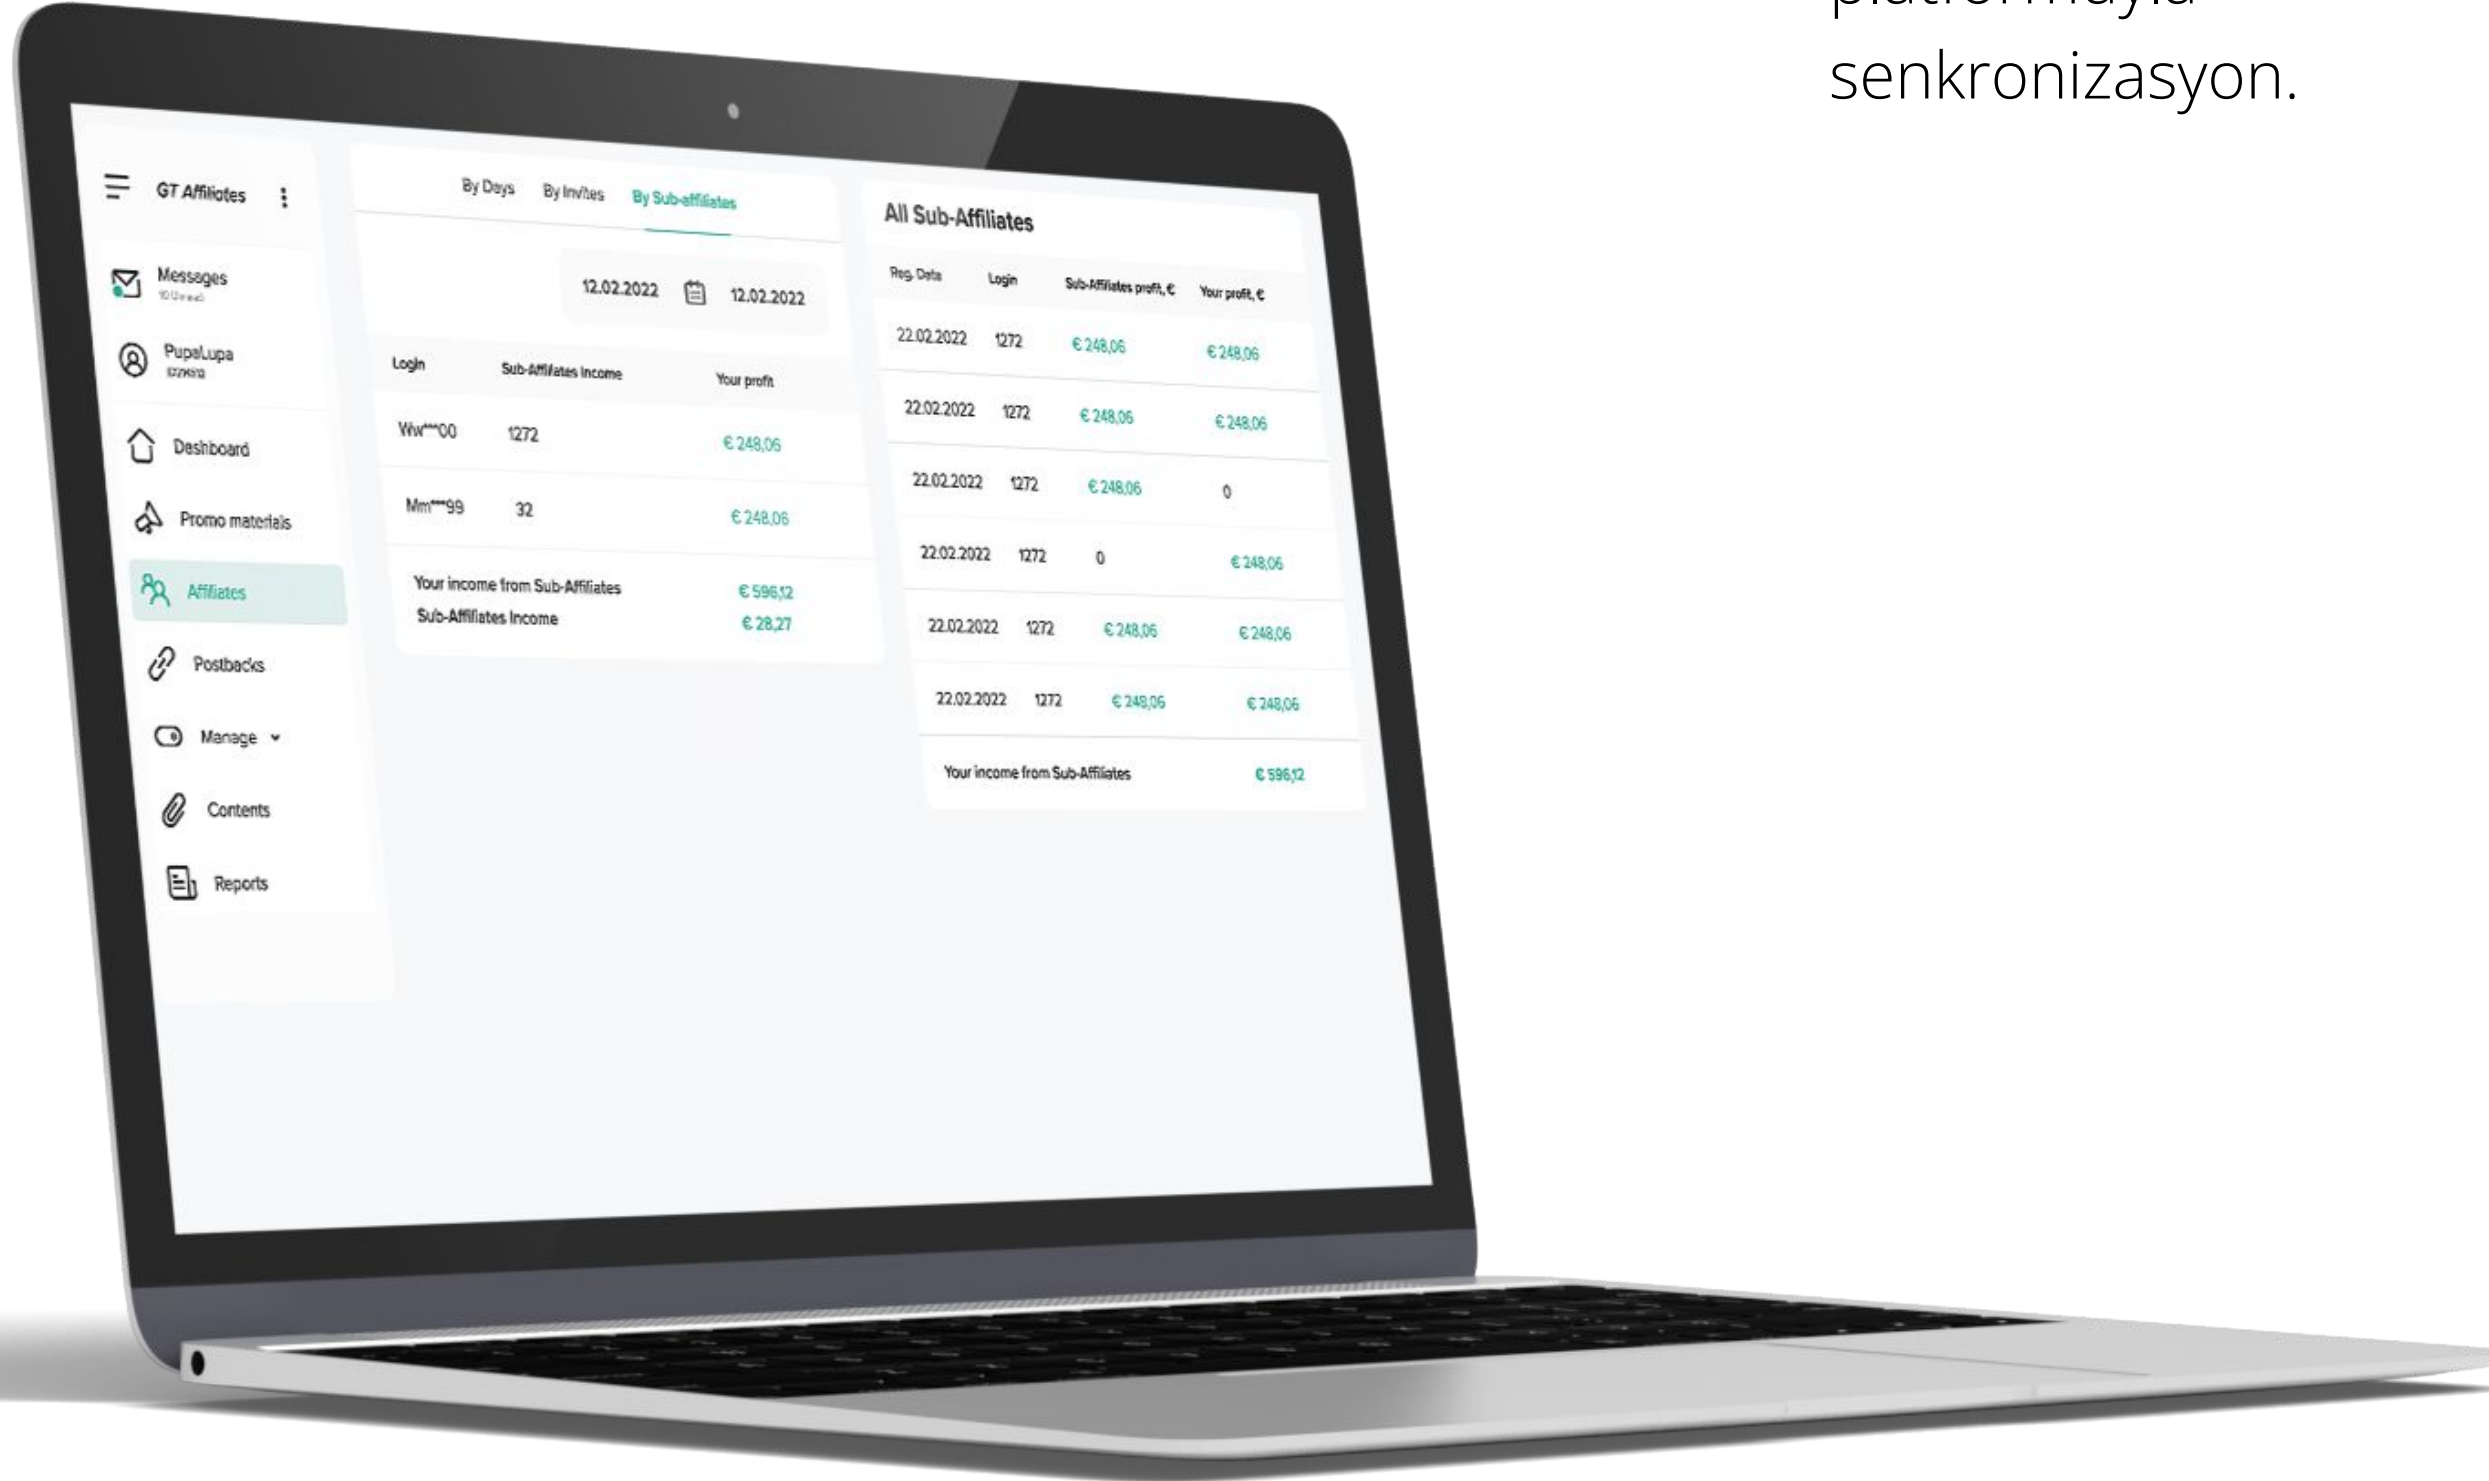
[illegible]
senkronizasyon.

GT Affiliates

Messages
10 Unread

PupaLupa
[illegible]

Dashboard

Promo materials

Affiliates

Postbacks

Manage

Contents

Reports

By Days By Invites By Sub-affiliates

12.02.2022 12.02.2022

| Login | Sub-Affiliates Income | Your profit |
|---|---|---|
| Ww***00 | 1272 | € 248,06 |
| Mm***99 | 32 | € 248,06 |

Your income from Sub-Affiliates € 596,12
Sub-Affiliates Income € 28,27

All Sub-Affiliates

| Reg. Date | Login | Sub-Affiliates profit, € | Your profit, € |
|---|---|---|---|
| 22.02.2022 | 1272 | € 248,06 | € 248,06 |
| 22.02.2022 | 1272 | € 248,06 | € 248,06 |
| 22.02.2022 | 1272 | € 248,06 | 0 |
| 22.02.2022 | 1272 | 0 | € 248,06 |
| 22.02.2022 | 1272 | € 248,06 | € 248,06 |
| 22.02.2022 | 1272 | € 248,06 | € 248,06 |

Your income from Sub-Affiliates € 596,12